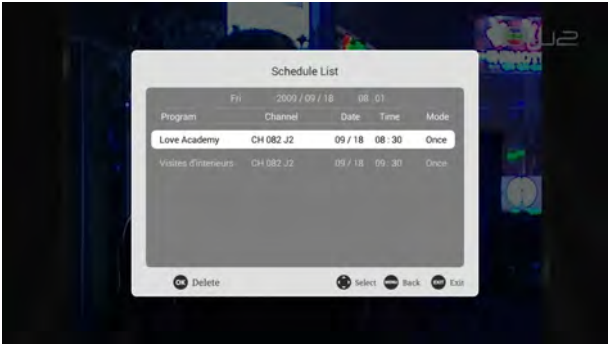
U2

Schedule List

Fri 2009 / 09 / 18 08 : 01

| Program | Channel | Date | Time | Mode |
|---|---|---|---|---|
| Love Academy | CH 082 J2 | 09 / 18 | 08 : 30 | Once |
| Visites d'interieurs | CH 082 J2 | 09 / 18 | 09 : 30 | Once |

OK Delete

Select BACK Back EXIT Exit